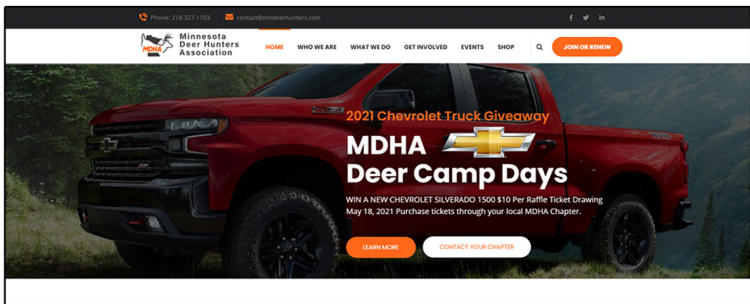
Phone: 218-327-1103 contact@mndeerhunters.com

MDHA Minnesota Deer Hunters Association

HOME WHO WE ARE WHAT WE DO GET INVOLVED EVENTS SHOP JOIN OR RENEW

2021 Chevrolet Truck Giveaway

MDHA Deer Camp Days

WIN A NEW CHEVROLET SILVERADO 1500 $10 Per Raffle Ticket Drawing May 18, 2021 Purchase tickets through your local MDHA Chapter.

LEARN MORE CONTACT YOUR CHAPTER